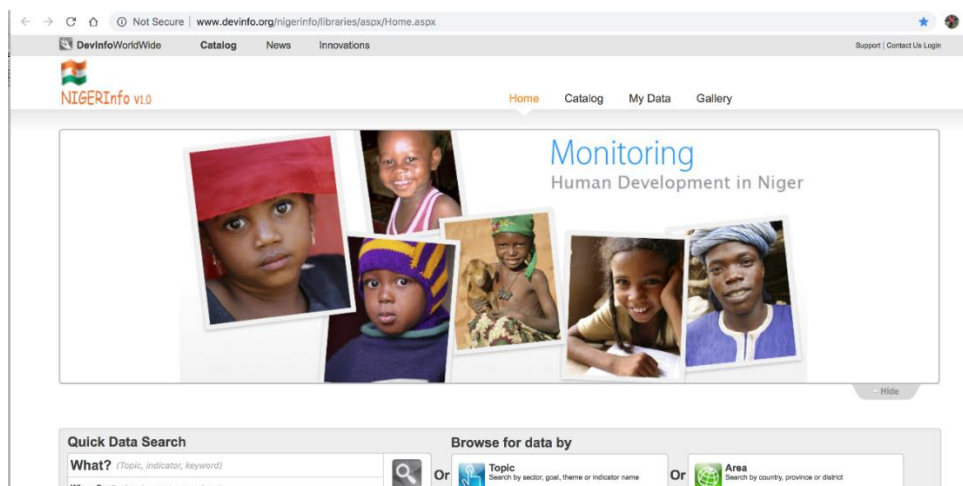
Not Secure | www.devinfo.org/nigerinfo/libraries/aspx/Home.aspx

DevInfoWorldWide Catalog News Innovations

Support | Contact Us Login

NIGERInfo v1.0

Home Catalog My Data Gallery

Monitoring
Human Development in Niger

Hide

Quick Data Search

What? (Topic, indicator, keyword)

Browse for data by

Or Topic
Search by sector, goal, theme or indicator name

Or Area
Search by country, province or district